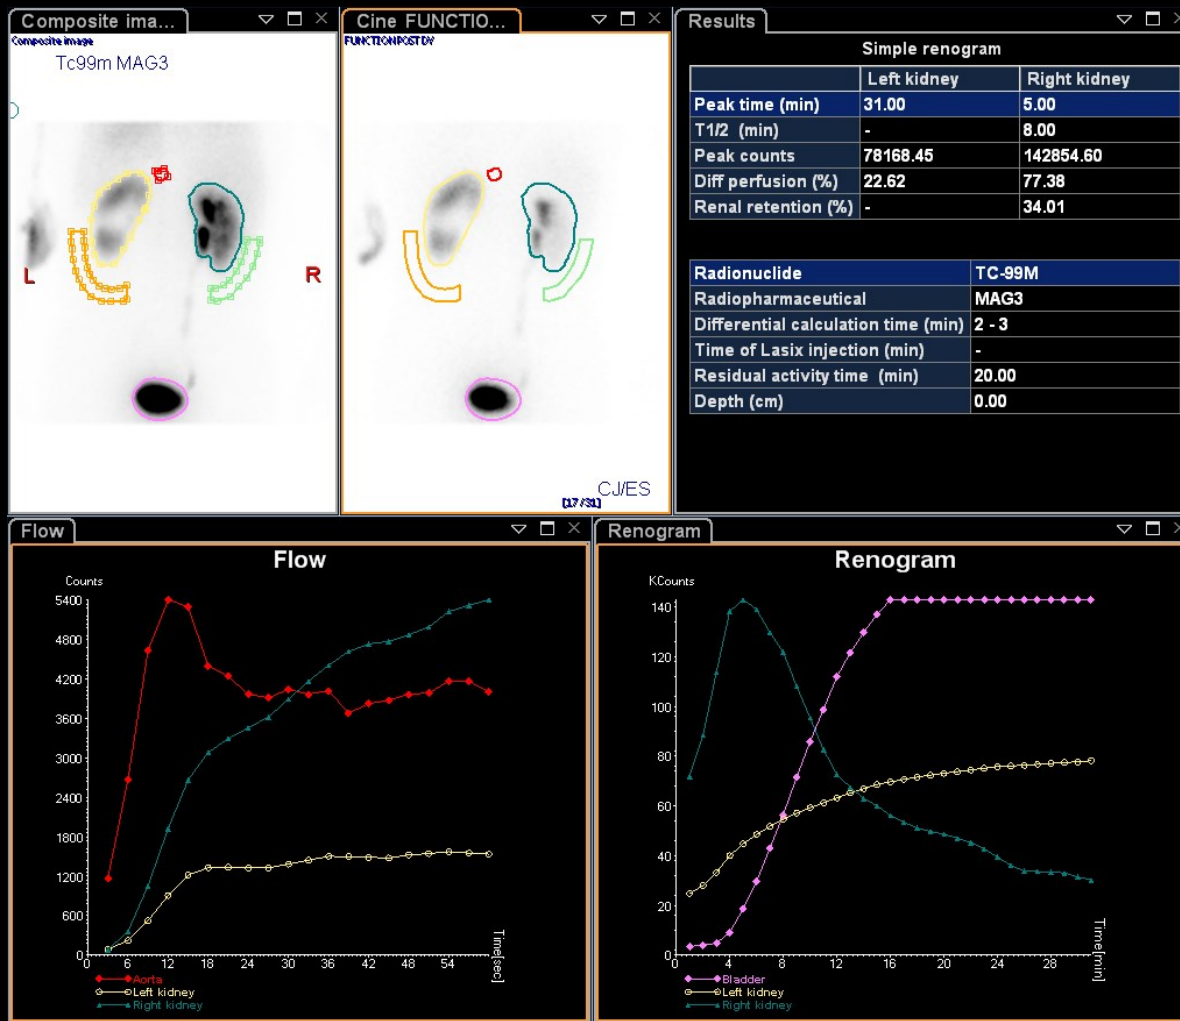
Composite ima...

Composite image

Tc99m MAG3

L

R

Cine FUNCTIO...

FUNCTIONPOST DY

CJ/ES

[17/31]

Results

Simple renogram

| | Left kidney | Right kidney |
|---|---|---|
| Peak time (min) | 31.00 | 5.00 |
| T1/2 (min) | - | 8.00 |
| Peak counts | 78168.45 | 142854.60 |
| Diff perfusion (%) | 22.62 | 77.38 |
| Renal retention (%) | - | 34.01 |

| Radionuclide | TC-99M |
|---|---|
| Radiopharmaceutical | MAG3 |
| Differential calculation time (min) | 2 - 3 |
| Time of Lasix injection (min) | - |
| Residual activity time (min) | 20.00 |
| Depth (cm) | 0.00 |

Flow

Flow

Counts

5400
4800
4200
3600
3000
2400
1800
1200
600
0

0 6 12 18 24 30 36 42 48 54

Time[sec]

Aorta
Left kidney
Right kidney

Renogram

Renogram

KCounts

140
120
100
80
60
40
20
0

0 4 8 12 16 20 24 28

Time[min]

Bladder
Left kidney
Right kidney